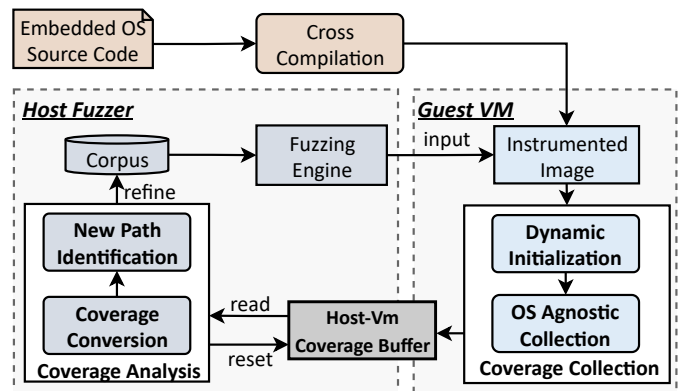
Embedded OS Source Code

Cross Compilation

Host Fuzzer

Guest VM

Corpus

Fuzzing Engine

input

Instrumented Image

refine

New Path Identification

Coverage Conversion

Coverage Analysis

read

reset

Host-Vm Coverage Buffer

Dynamic Initialization

OS Agnostic Collection

Coverage Collection